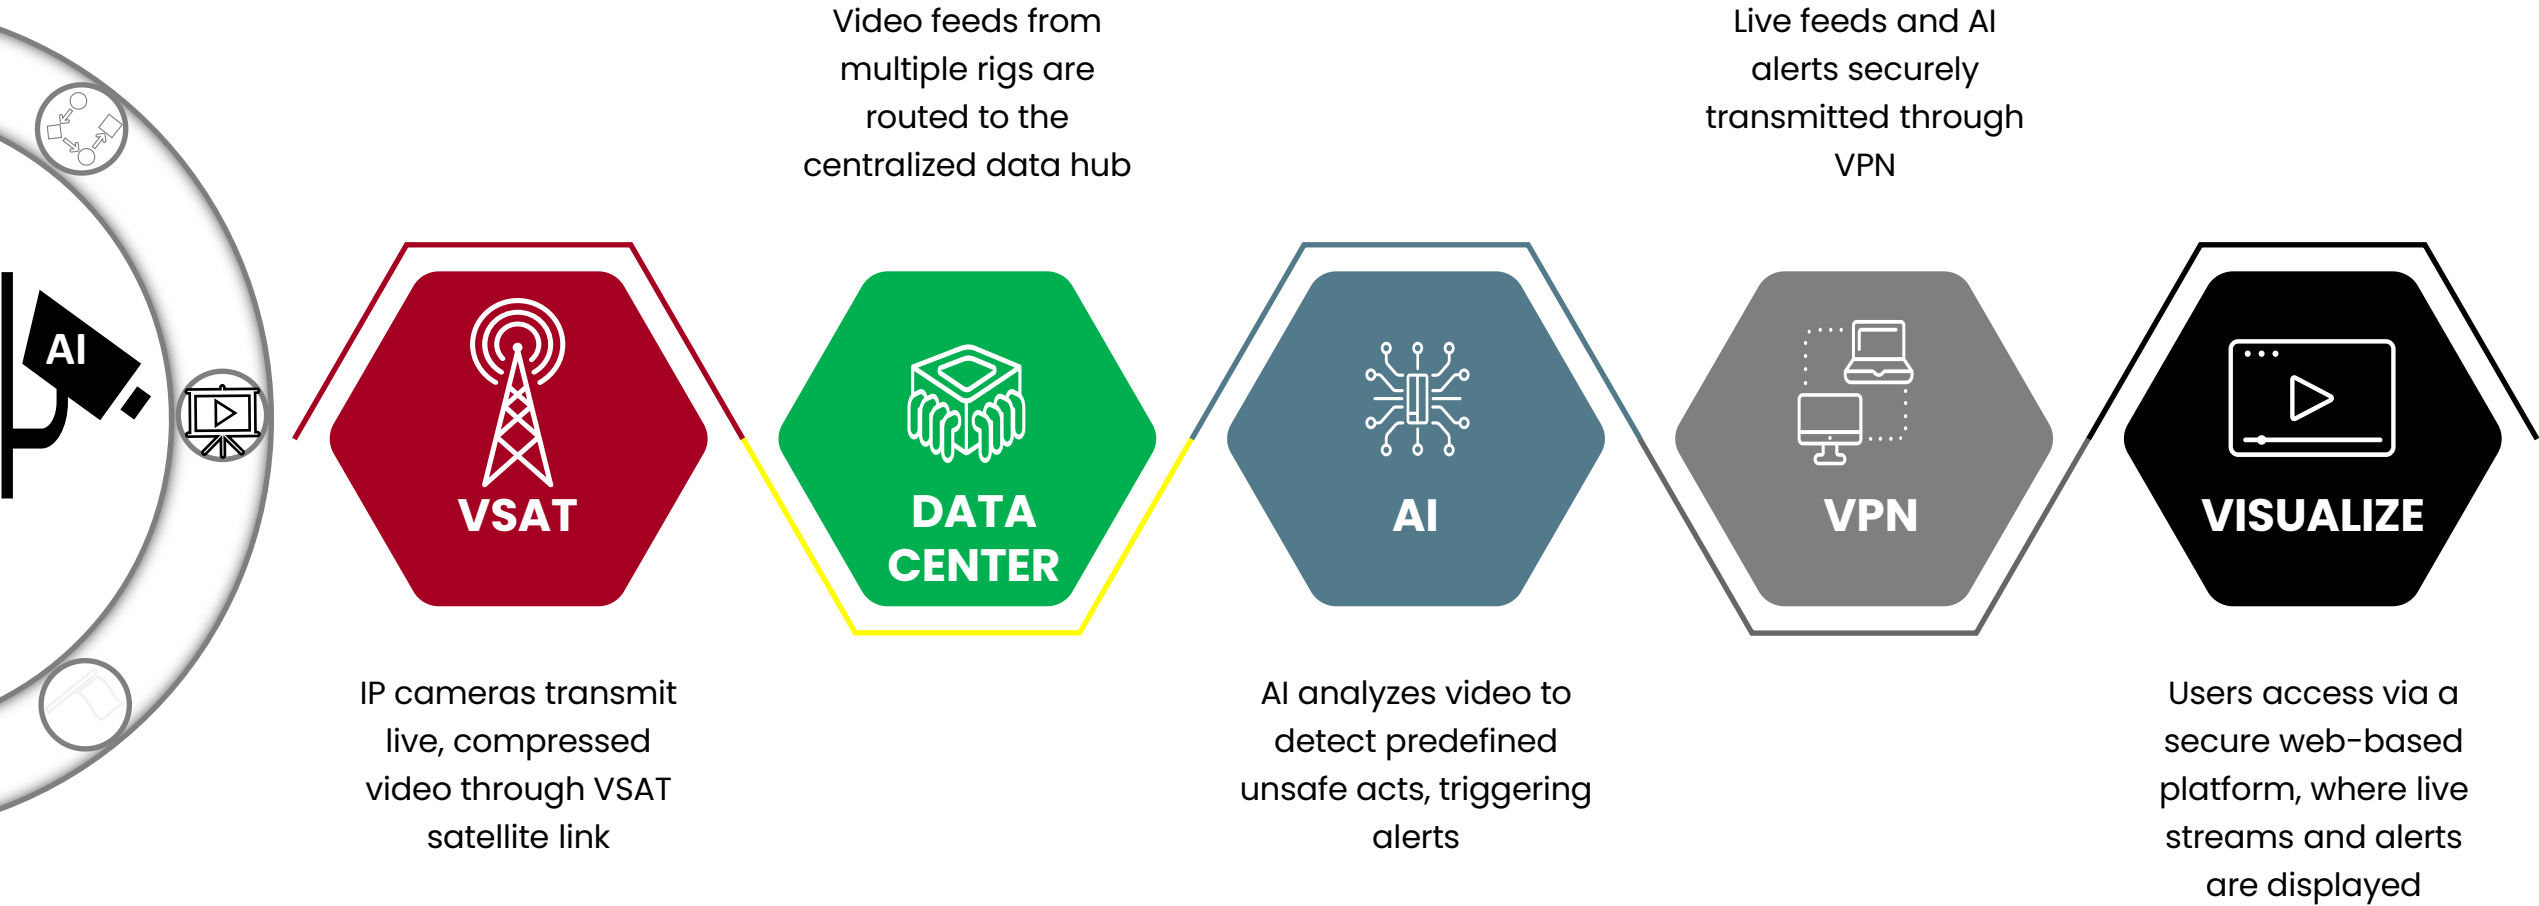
Video feeds from multiple rigs are routed to the centralized data hub

Live feeds and AI alerts securely transmitted through VPN

AI

VSAT

DATA CENTER

AI

VPN

VISUALIZE

IP cameras transmit live, compressed video through VSAT satellite link

AI analyzes video to detect predefined unsafe acts, triggering alerts

Users access via a secure web-based platform, where live streams and alerts are displayed